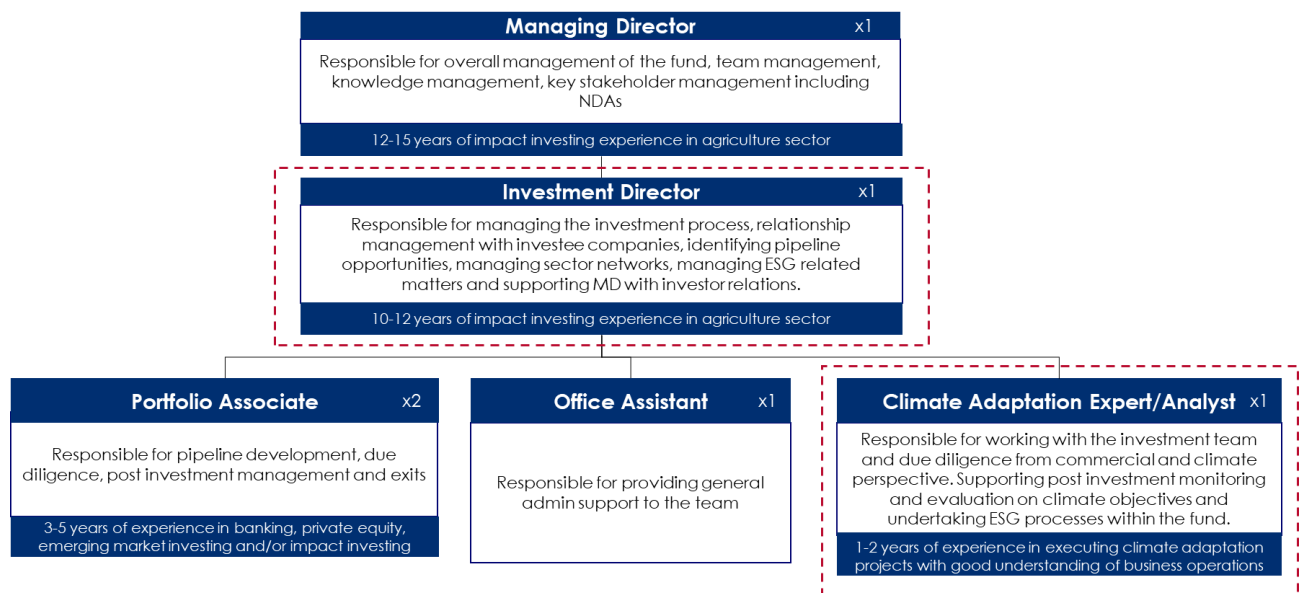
Managing Director x1

Responsible for overall management of the fund, team management, knowledge management, key stakeholder management including NDAs

12-15 years of impact investing experience in agriculture sector

Investment Director x1

Responsible for managing the investment process, relationship management with investee companies, identifying pipeline opportunities, managing sector networks, managing ESG related matters and supporting MD with investor relations.

10-12 years of impact investing experience in agriculture sector

Portfolio Associate x2

Responsible for pipeline development, due diligence, post investment management and exits

3-5 years of experience in banking, private equity, emerging market investing and/or impact investing

Office Assistant x1

Responsible for providing general admin support to the team

Climate Adaptation Expert/Analyst x1

Responsible for working with the investment team and due diligence from commercial and climate perspective. Supporting post investment monitoring and evaluation on climate objectives and undertaking ESG processes within the fund.

1-2 years of experience in executing climate adaptation projects with good understanding of business operations